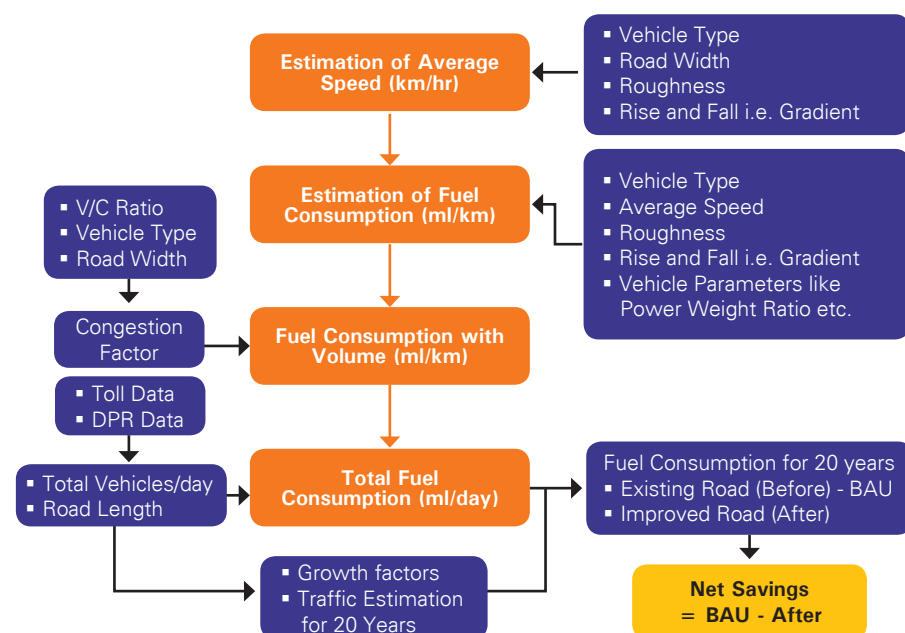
Estimation of Average Speed (km/hr)

- Vehicle Type
- Road Width
- Roughness
- Rise and Fall i.e. Gradient

Estimation of Fuel Consumption (ml/km)

- Vehicle Type
- Average Speed
- Roughness
- Rise and Fall i.e. Gradient
- Vehicle Parameters like Power Weight Ratio etc.

- V/C Ratio
- Vehicle Type
- Road Width

Congestion Factor

Fuel Consumption with Volume (ml/km)

- Toll Data
- DPR Data

- Total Vehicles/day
- Road Length

Total Fuel Consumption (ml/day)

Fuel Consumption for 20 years
- Existing Road (Before) - BAU
- Improved Road (After)

- Growth factors
- Traffic Estimation for 20 Years

Net Savings = BAU - After